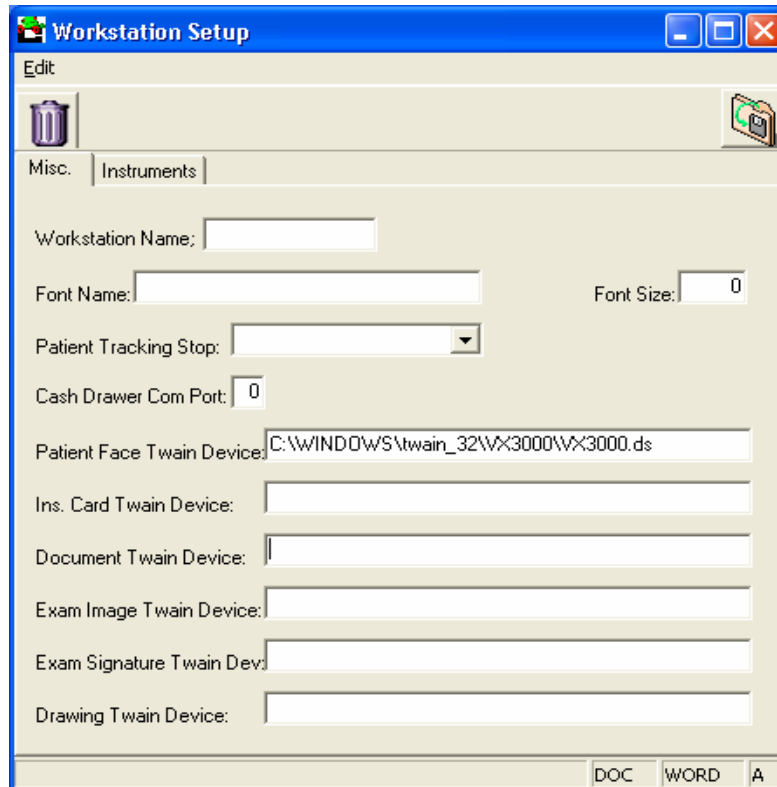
Workstation Setup

Edit

Misc.

Instruments

Workstation Name;

Font Name:

Font Size: 0

Patient Tracking Stop:

Cash Drawer Com Port: 0

Patient Face Twain Device: C:\WINDOWS\twain_32\VX3000\VX3000.ds

Ins. Card Twain Device:

Document Twain Device:

Exam Image Twain Device:

Exam Signature Twain Dev:

Drawing Twain Device:

DOC WORD A